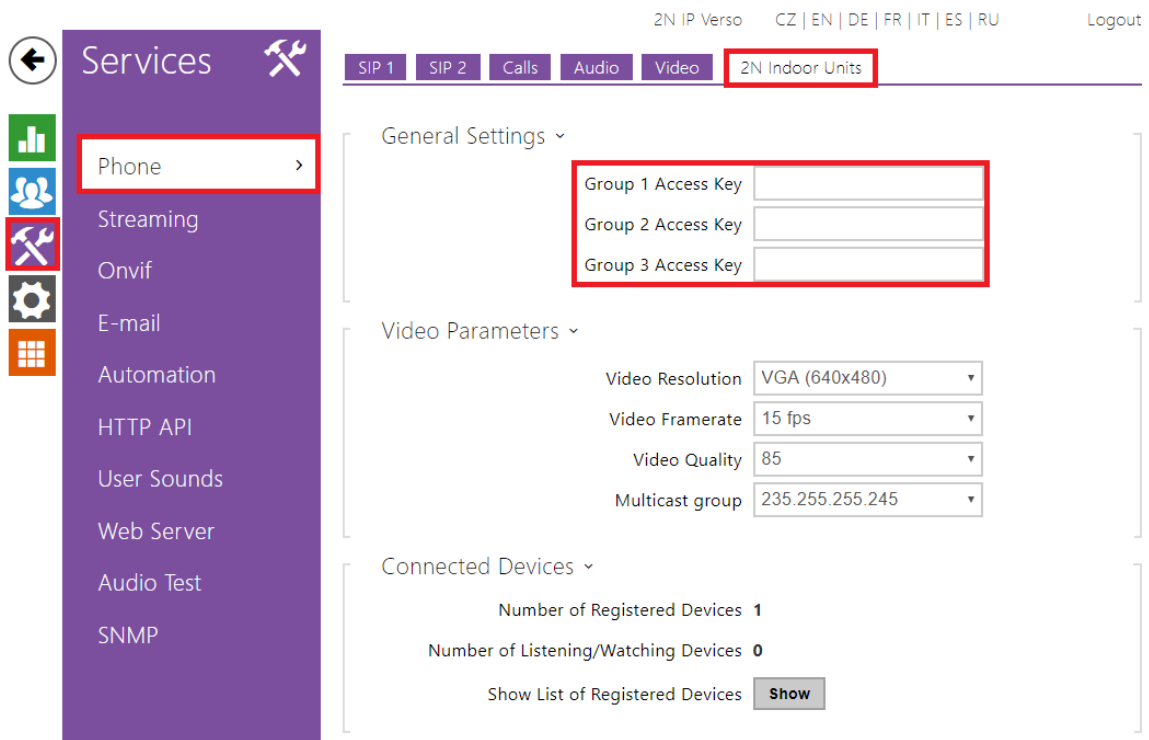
2N IP Verso CZ | EN | DE | FR | IT | ES | RU Logout

Services

Phone ›
Streaming
Onvif
E-mail
Automation
HTTP API
User Sounds
Web Server
Audio Test
SNMP

SIP 1 SIP 2 Calls Audio Video 2N Indoor Units

General Settings ˅

Group 1 Access Key
Group 2 Access Key
Group 3 Access Key

Video Parameters ˅

Video Resolution VGA (640x480)
Video Framerate 15 fps
Video Quality 85
Multicast group 235.255.255.245

Connected Devices ˅

Number of Registered Devices 1
Number of Listening/Watching Devices 0
Show List of Registered Devices Show